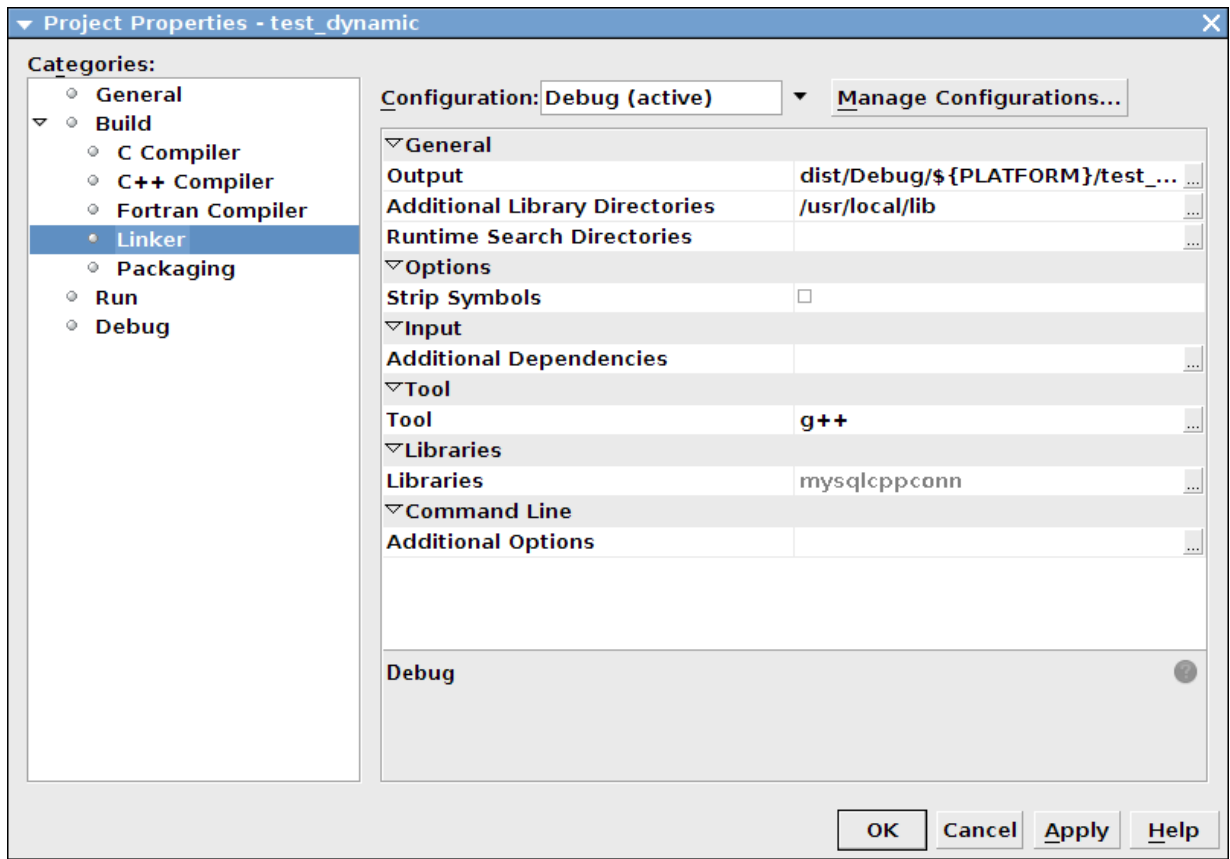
Project Properties - test_dynamic

Categories:
General
Build
C Compiler
C++ Compiler
Fortran Compiler
Linker
Packaging
Run
Debug

Configuration: Debug (active)
Manage Configurations...

| | |
|---|---|
| General | |
| Output | dist/Debug/${PLATFORM}/test_... |
| Additional Library Directories | /usr/local/lib |
| Runtime Search Directories | |
| Options | |
| Strip Symbols | |
| Input | |
| Additional Dependencies | |
| Tool | |
| Tool | g++ |
| Libraries | |
| Libraries | mysqlcppconn |
| Command Line | |
| Additional Options | |

Debug

OK Cancel Apply Help